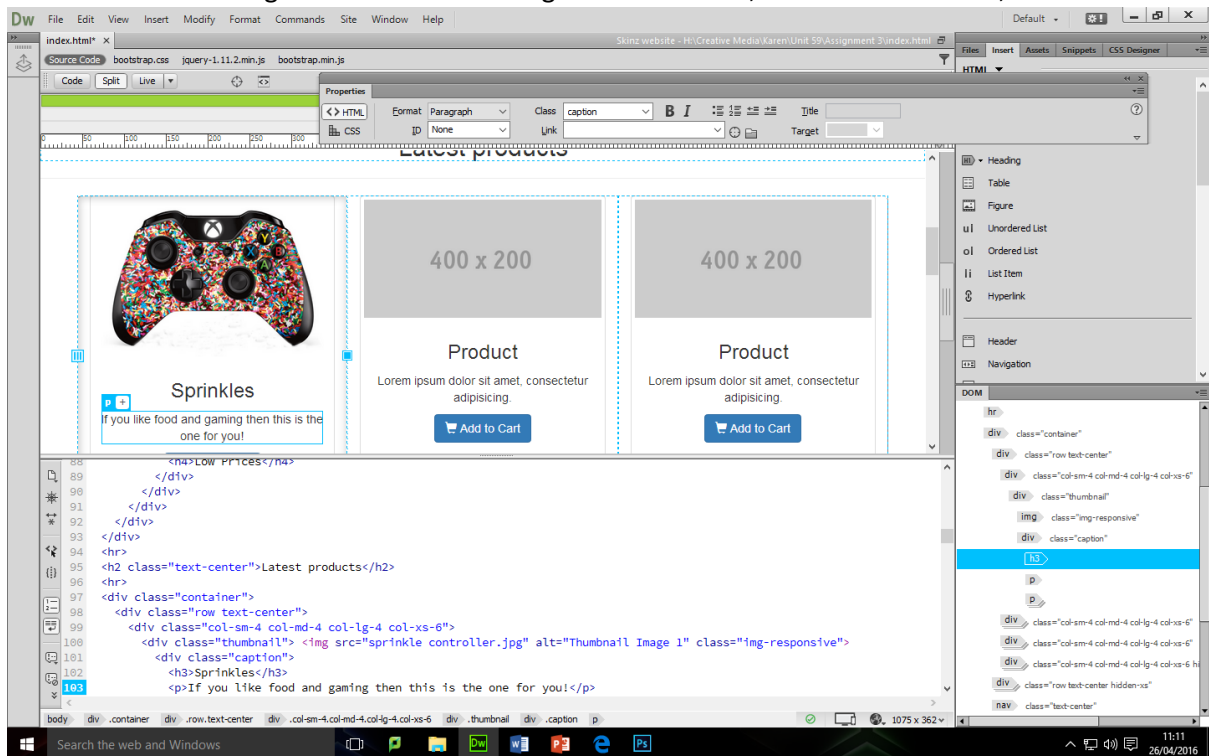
Dw File Edit View Insert Modify Format Commands Site Window Help

Default

index.html* ×

Skinz website - H:\Creative Media\Karen\Unit 59\Assignment 3\index.html

Source Code bootstrap.css jquery-1.11.2.min.js bootstrap.min.js

Code Split Live

Properties

<> HTML Format Paragraph Class caption B I Title

CSS ID None Link Target

Latest products

Sprinkles

If you like food and gaming then this is the one for you!

400 x 200

Product

Lorem ipsum dolor sit amet, consectetur adipisicing.

Add to Cart

400 x 200

Product

Lorem ipsum dolor sit amet, consectetur adipisicing.

Add to Cart

88 <h4>Low Prices</h4>
89 </div>
90 </div>
91 </div>
92 </div>
93 </div>
94 <hr>
95 <h2 class="text-center">Latest products</h2>
96 <hr>
97 <div class="container">
98 <div class="row text-center">
99 <div class="col-sm-4 col-md-4 col-lg-4 col-xs-6">
100 <div class="thumbnail"> <img src="sprinkle controller.jpg" alt="Thumbnail Image 1" class="img-responsive">
101 <div class="caption">
102 <h3>Sprinkles</h3>
103 <p>If you like food and gaming then this is the one for you!</p>

body div .container div .row.text-center div .col-sm-4.col-md-4.col-lg-4.col-xs-6 div .thumbnail div .caption p

1075 x 362

Files Insert Assets Snippets CSS Designer

HTML

Heading
Table
Figure
ul Unordered List
ol Ordered List
li List Item
Hyperlink
Header
Navigation

DOM

hr
div class="container"
div class="row text-center"
div class="col-sm-4 col-md-4 col-lg-4 col-xs-6"
div class="thumbnail"
img class="img-responsive"
div class="caption"
h3
p
p
div class="col-sm-4 col-md-4 col-lg-4 col-xs-6"
div class="col-sm-4 col-md-4 col-lg-4 col-xs-6"
div class="col-sm-4 col-md-4 col-lg-4 col-xs-6 hi
div class="row text-center hidden-xs"
nav class="text-center"

Search the web and Windows

11:11
26/04/2016